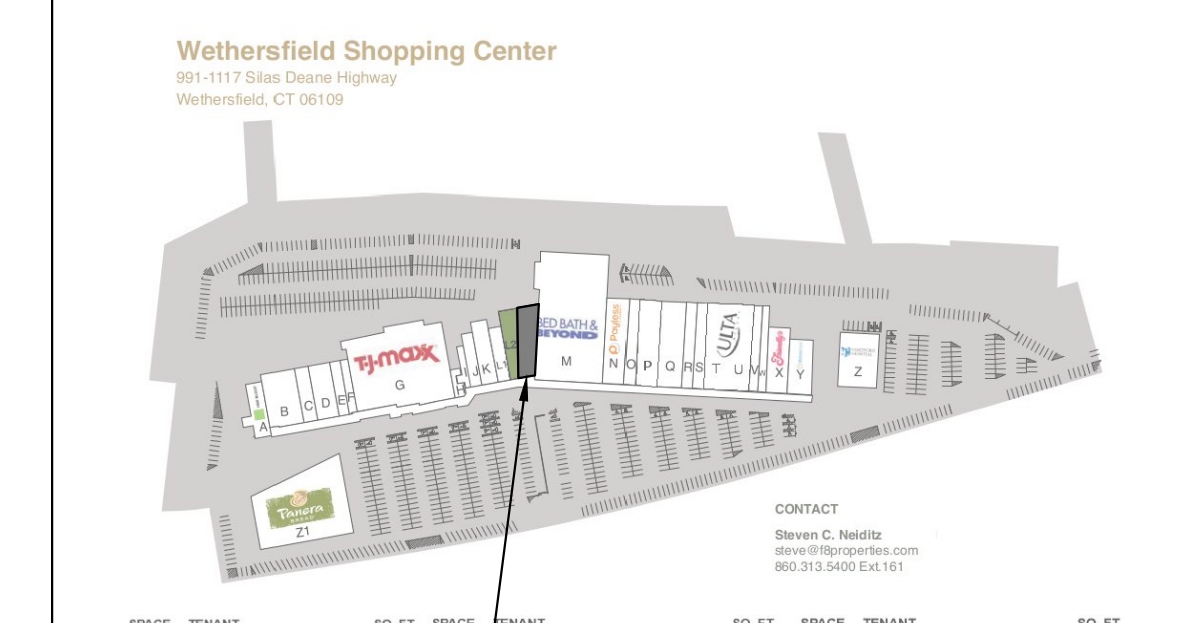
Wethersfield Shopping Center
991-1117 Silas Deane Highway
Wethersfield, CT 06109

TJ·maxx
G
A B C D E F
I J K L1 L2
BED BATH & BEYOND
M
Payless
N O P Q R S T U V W X Y
ULTA
Z
Panera BREAD
Z1

CONTACT
Steven C. Neiditz
steve@f8properties.com
860.313.5400 Ext.161

SPACE TENANT SQ. FT. SPACE TENANT SQ. FT. SPACE TENANT SQ. FT.